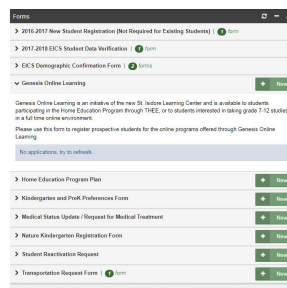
Forms

2016-2017 New Student Registration (Not Required for Existing Students) | 1 form

2017-2018 EICS Student Data Verification | 1 form

EICS Demographic Confirmation Form | 2 forms

Genesis Online Learning

Genesis Online Learning is an initiative of the new St. Isidore Learning Center and is available to students participating in the Home Education Program through THEE, or to students interested in taking grade 7-12 studies in a full time online environment.

Please use this form to register prospective students for the online programs offered through Genesis Online Learning.

No applications, try to refresh

Home Education Program Plan

Kindergarten and PreK Preferences Form

Medical Status Update / Request for Medical Treatment

Nature Kindergarten Registration Form

Student Reactivation Request

Transportation Request Form | 1 form

+ New
+ New
+ New
+ New
+ New
+ New
+ New